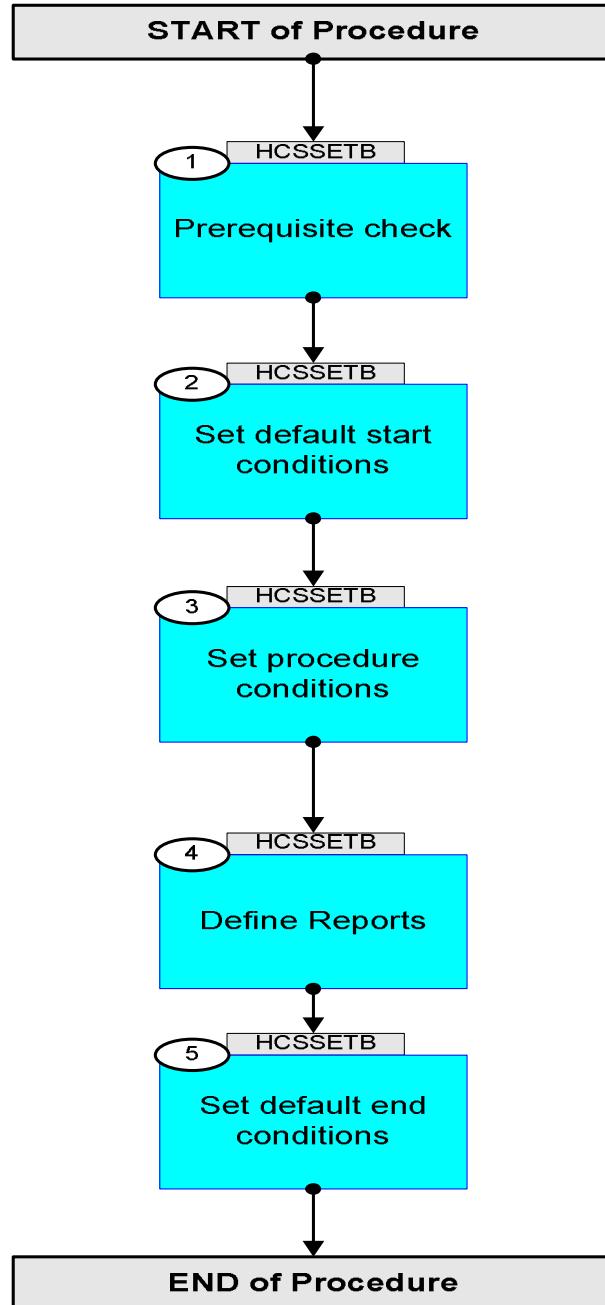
START of Procedure

1
HCSSETB
Prerequisite check

2
HCSSETB
Set default start conditions

3
HCSSETB
Set procedure conditions

4
HCSSETB
Define Reports

5
HCSSETB
Set default end conditions

END of Procedure